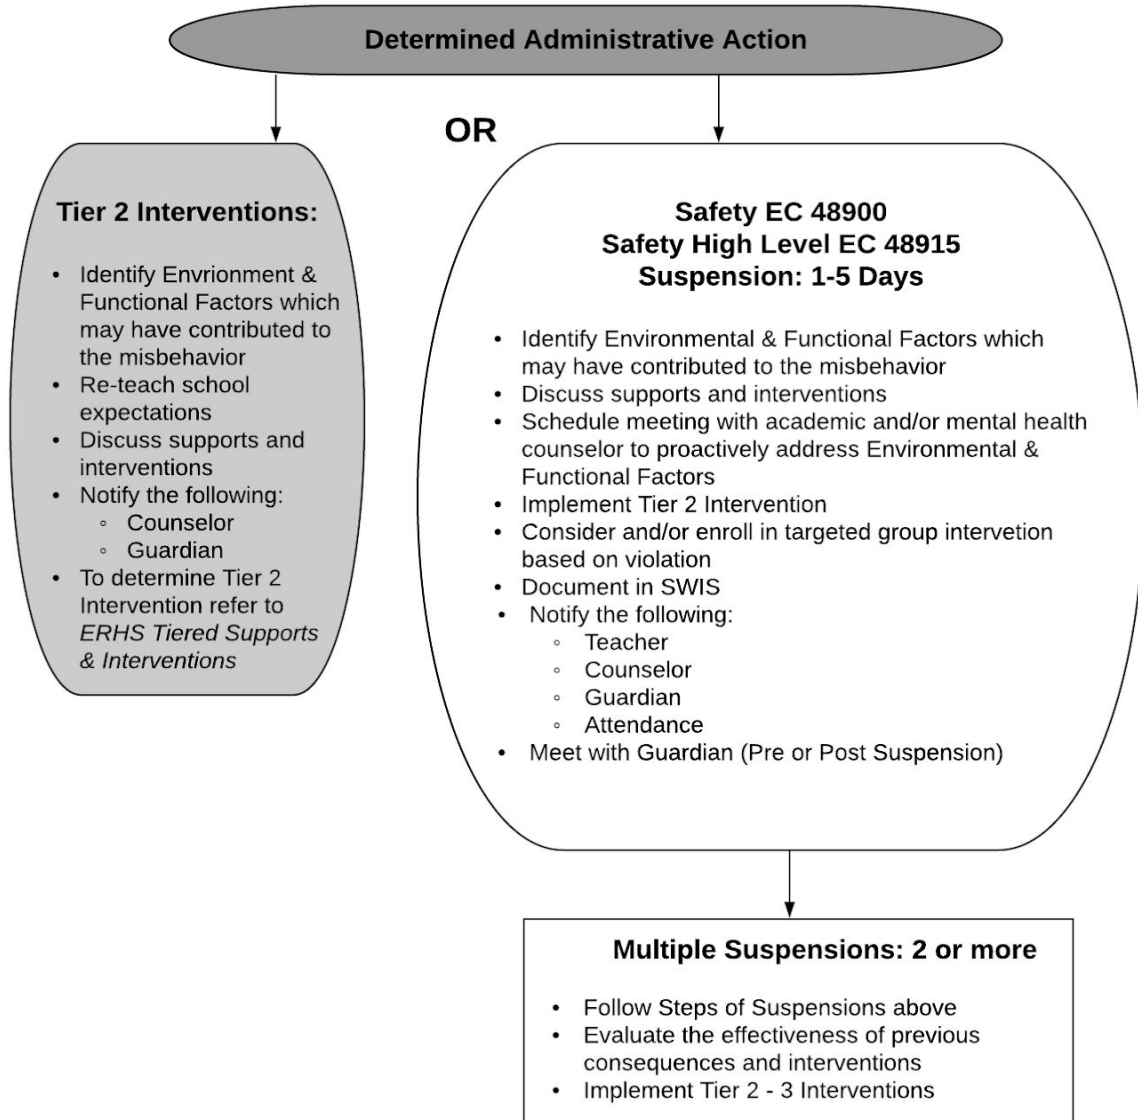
Determined Administrative Action

OR

Tier 2 Interventions:

- Identify Envrionment & Functional Factors which may have contributed to the misbehavior
- Re-teach school expectations
- Discuss supports and interventions
- Notify the following:
  - Counselor
  - Guardian
- To determine Tier 2 Intervention refer to *ERHS Tiered Supports & Interventions*

Safety EC 48900
Safety High Level EC 48915
Suspension: 1-5 Days

- Identify Environmental & Functional Factors which may have contributed to the misbehavior
- Discuss supports and interventions
- Schedule meeting with academic and/or mental health counselor to proactively address Environmental & Functional Factors
- Implement Tier 2 Intervention
- Consider and/or enroll in targeted group intervetion based on violation
- Document in SWIS
- Notify the following:
  - Teacher
  - Counselor
  - Guardian
  - Attendance
- Meet with Guardian (Pre or Post Suspension)

Multiple Suspensions: 2 or more

- Follow Steps of Suspensions above
- Evaluate the effectiveness of previous consequences and interventions
- Implement Tier 2 - 3 Interventions